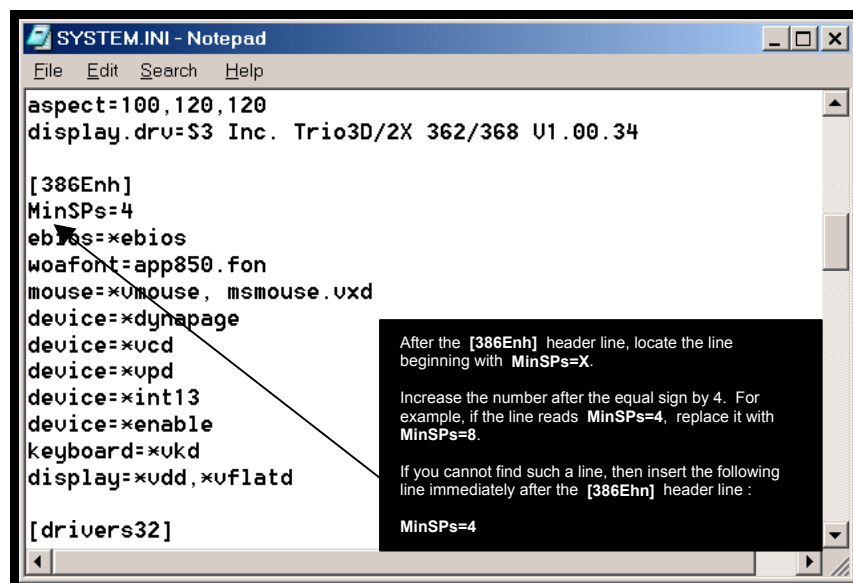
SYSTEM.INI - Notepad

File Edit Search Help

aspect=100,120,120
display.drv=S3 Inc. Trio3D/2X 362/368 V1.00.34

[386Enh]
MinSPs=4
ebios=*ebios
woafont=app850.fon
mouse=*vmouse, msmouse.vxd
device=*dynapage
device=*vcd
device=*vpd
device=*int13
device=*enable
keyboard=*vkd
display=*vdd,*vflatd

[drivers32]

After the [386Enh] header line, locate the line beginning with MinSPs=X.

Increase the number after the equal sign by 4. For example, if the line reads MinSPs=4, replace it with MinSPs=8.

If you cannot find such a line, then insert the following line immediately after the [386Ehn] header line :

MinSPs=4